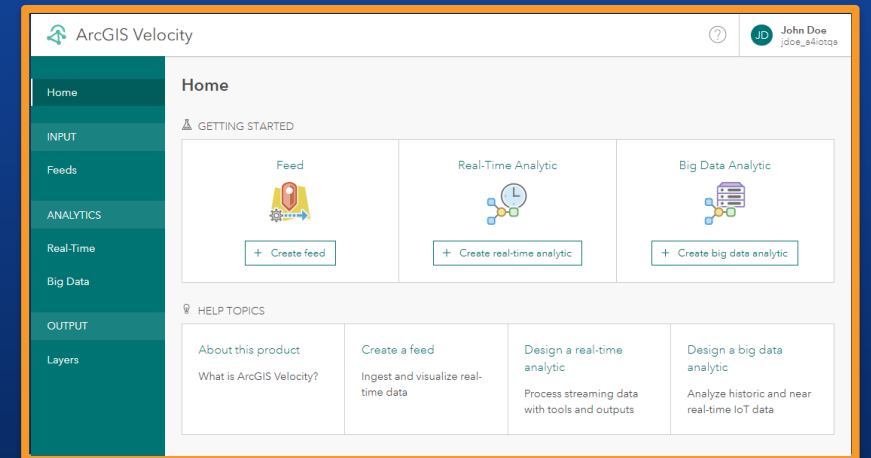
ArcGIS Velocity

?

JD John Doe
jdoe_a4iotqa

Home

INPUT

Feeds

ANALYTICS

Real-Time

Big Data

OUTPUT

Layers

Home

GETTING STARTED

| Feed | Real-Time Analytic | Big Data Analytic |
|---|---|---|
| + Create feed | + Create real-time analytic | + Create big data analytic |

HELP TOPICS

| About this product | Create a feed | Design a real-time analytic | Design a big data analytic |
|---|---|---|---|
| What is ArcGIS Velocity? | Ingest and visualize real-time data | Process streaming data with tools and outputs | Analyze historic and near real-time IoT data |